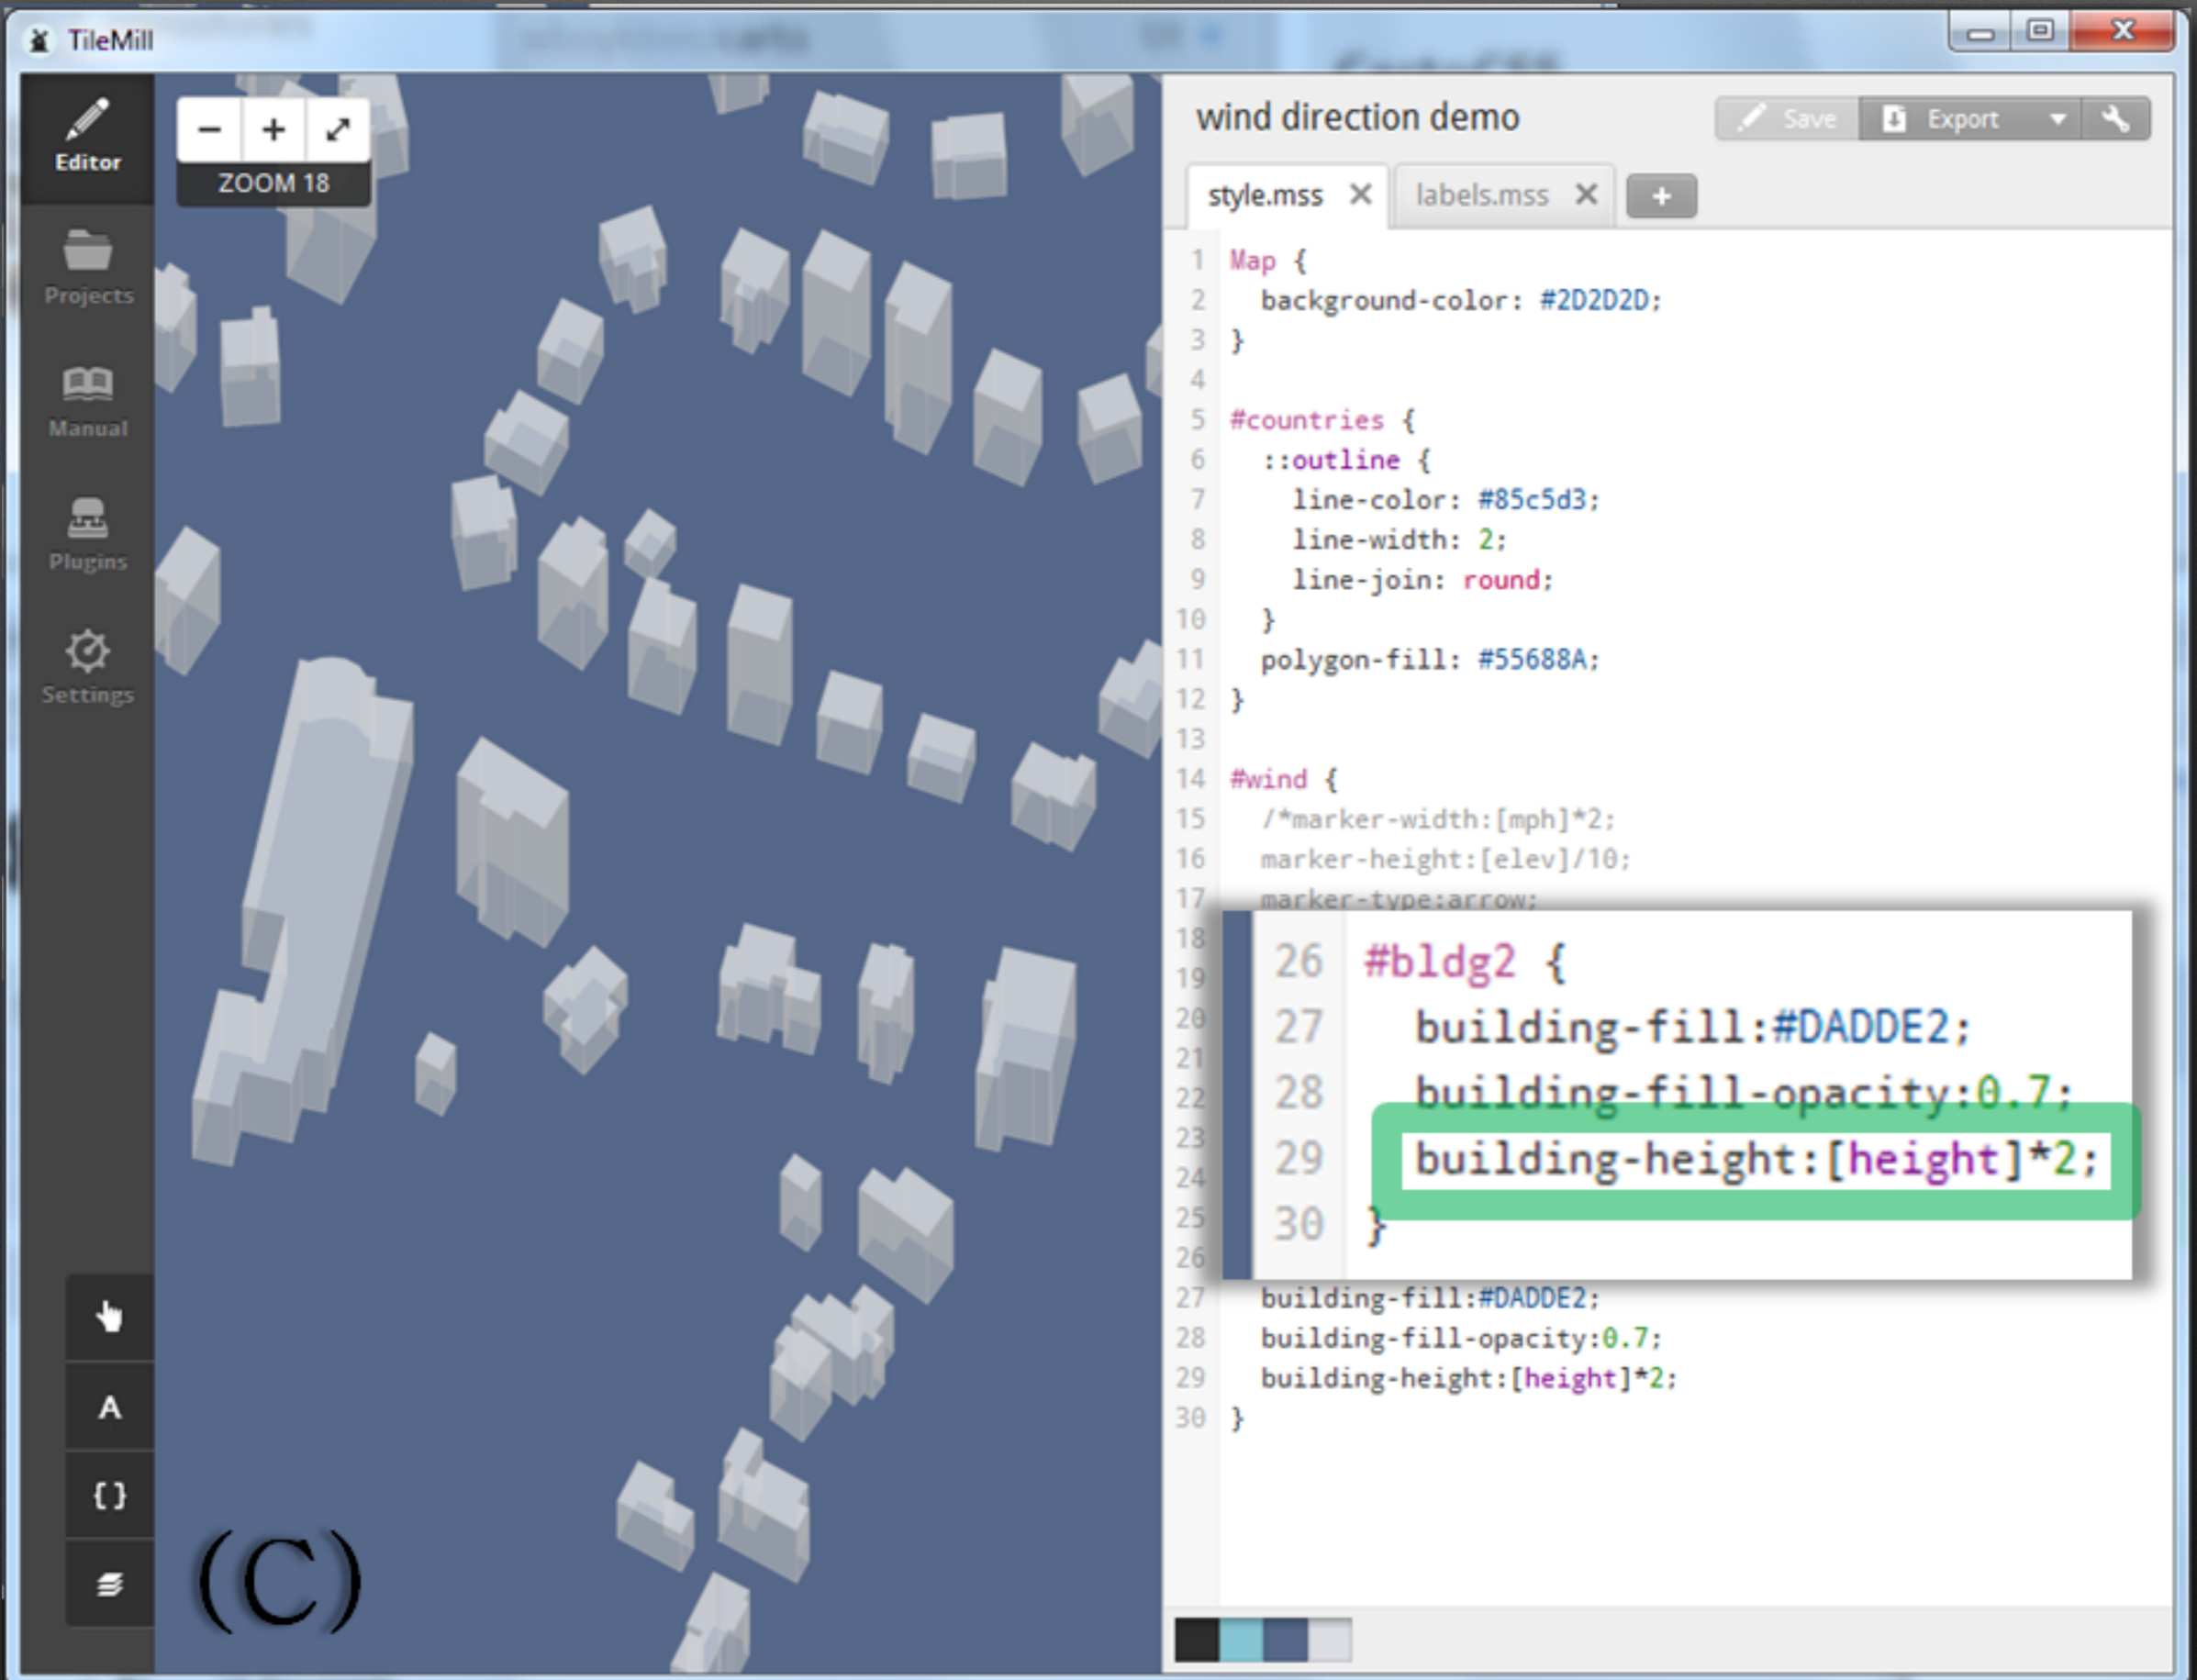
TileMill

Editor
Projects
Manual
Plugins
Settings

− + ⤢
ZOOM 18

A
{}

(C)

wind direction demo

Save
Export

style.mss ✕
labels.mss ✕
+

1 Map {
2 background-color: #2D2D2D;
3 }
4
5 #countries {
6 ::outline {
7 line-color: #85c5d3;
8 line-width: 2;
9 line-join: round;
10 }
11 polygon-fill: #55688A;
12 }
13
14 #wind {
15 /*marker-width:[mph]*2;
16 marker-height:[elev]/10;
17 marker-type:arrow;
18
19
20
21
22
23
24
25
26

26 #bldg2 {
27 building-fill:#DADDE2;
28 building-fill-opacity:0.7;
29 building-height:[height]*2;
30 }

27 building-fill:#DADDE2;
28 building-fill-opacity:0.7;
29 building-height:[height]*2;
30 }